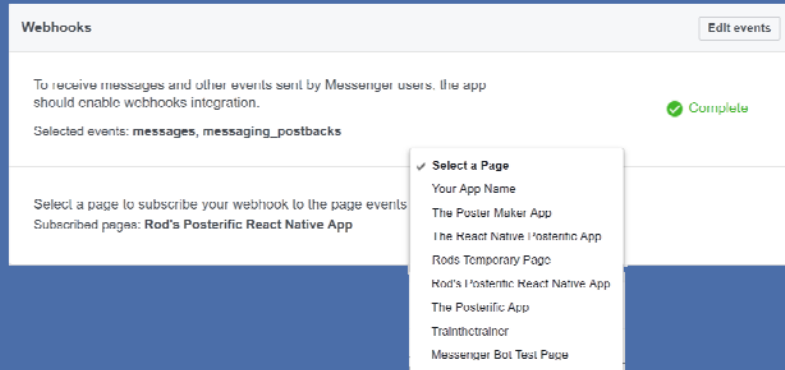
Webhooks

Edit events

To receive messages and other events sent by Messenger users, the app should enable webhooks integration.

Selected events: messages, messaging_postbacks

Complete

Select a page to subscribe your webhook to the page events

Subscribed pages: Rod's Posterific React Native App

✓ Select a Page
Your App Name
The Poster Maker App
The React Native Posterific App
Rods Temporary Page
Rod's Posterific React Native App
The Posterific App
Trainthetrainer
Messenger Bot Test Page